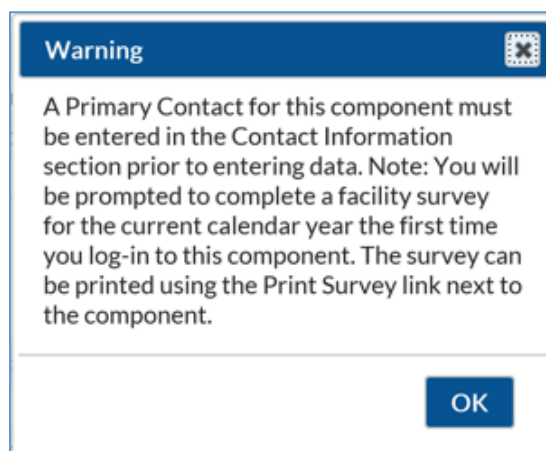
Warning

A Primary Contact for this component must be entered in the Contact Information section prior to entering data. Note: You will be prompted to complete a facility survey for the current calendar year the first time you log-in to this component. The survey can be printed using the Print Survey link next to the component.

OK